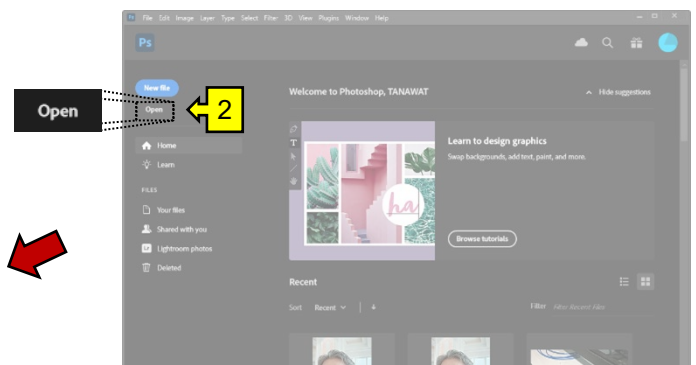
Ps File Edit Image Layer Type Select Filter 3D View Plugins Window Help

Ps

Open

New file

Open

2

Home

Learn

FILES

Your files

Shared with you

Lightroom photos

Deleted

Welcome to Photoshop, TANAWAT

Hide suggestions

Learn to design graphics

Swap backgrounds, add text, paint, and more.

Browse tutorials

Recent

Sort Recent

Filter Filter Recent Files